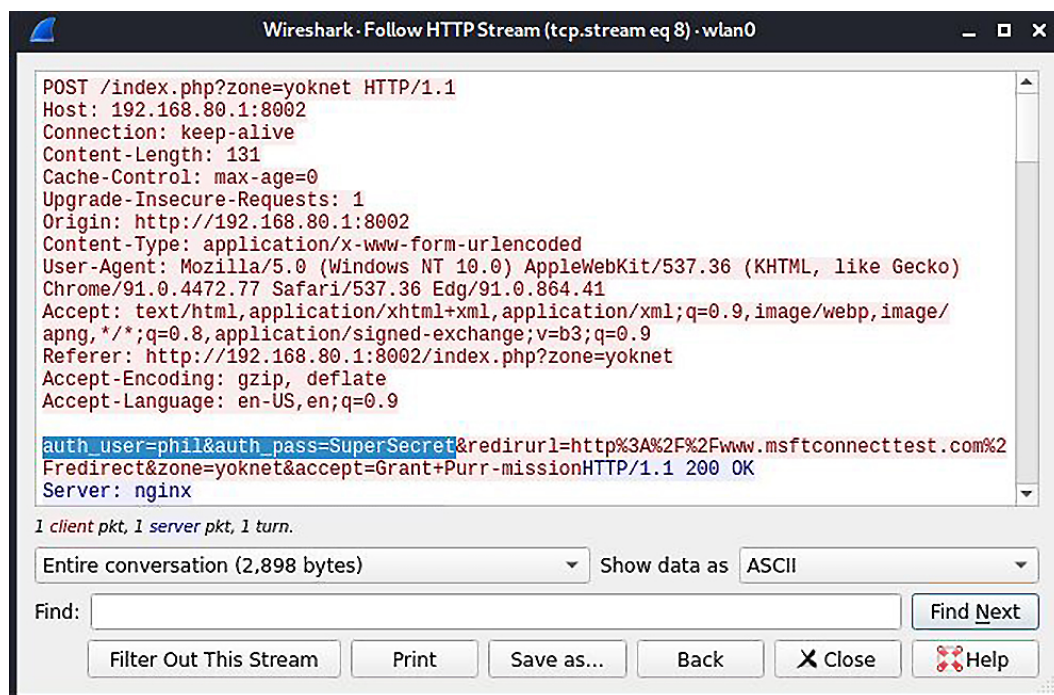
Wireshark · Follow HTTP Stream (tcp.stream eq 8) · wlan0

POST /index.php?zone=yoknet HTTP/1.1
Host: 192.168.80.1:8002
Connection: keep-alive
Content-Length: 131
Cache-Control: max-age=0
Upgrade-Insecure-Requests: 1
Origin: http://192.168.80.1:8002
Content-Type: application/x-www-form-urlencoded
User-Agent: Mozilla/5.0 (Windows NT 10.0) AppleWebKit/537.36 (KHTML, like Gecko) Chrome/91.0.4472.77 Safari/537.36 Edg/91.0.864.41
Accept: text/html,application/xhtml+xml,application/xml;q=0.9,image/webp,image/apng,*/*;q=0.8,application/signed-exchange;v=b3;q=0.9
Referer: http://192.168.80.1:8002/index.php?zone=yoknet
Accept-Encoding: gzip, deflate
Accept-Language: en-US,en;q=0.9

auth_user=phil&auth_pass=SuperSecret&redirurl=http%3A%2F%2Fwww.msftconnecttest.com%2Fredirect&zone=yoknet&accept=Grant+Purr-missionHTTP/1.1 200 OK
Server: nginx

1 client pkt, 1 server pkt, 1 turn.

Entire conversation (2,898 bytes)
Show data as ASCII
Find:
Find Next
Filter Out This Stream
Print
Save as...
Back
Close
Help